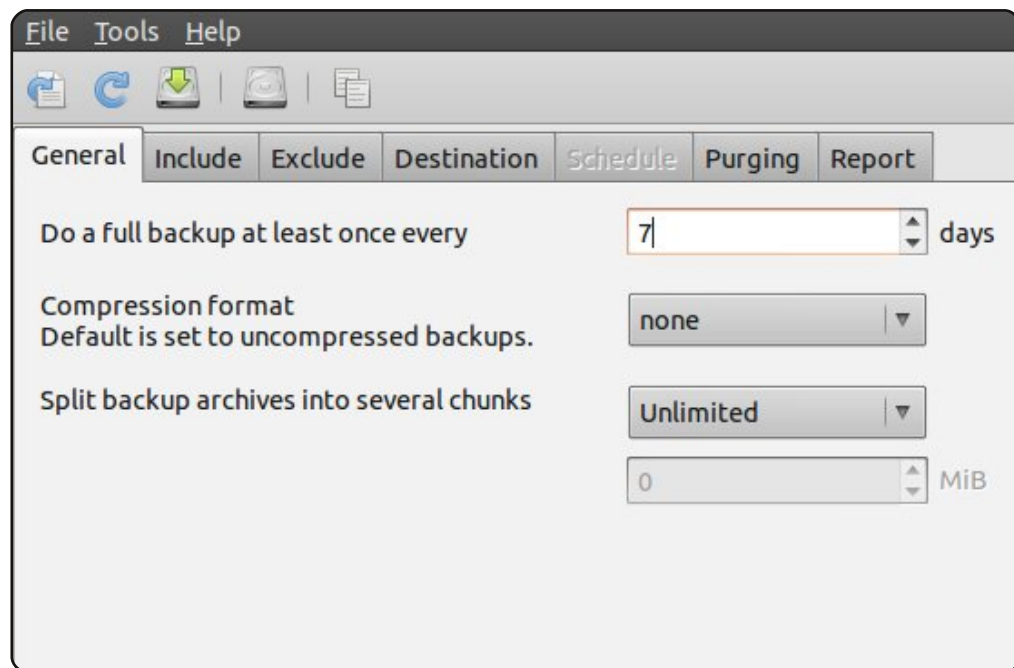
File Tools Help

General | Include | Exclude | Destination | Schedule | Purging | Report

Do a full backup at least once every 7 days

Compression format
Default is set to uncompressed backups.
none

Split backup archives into several chunks
Unlimited

0 MiB